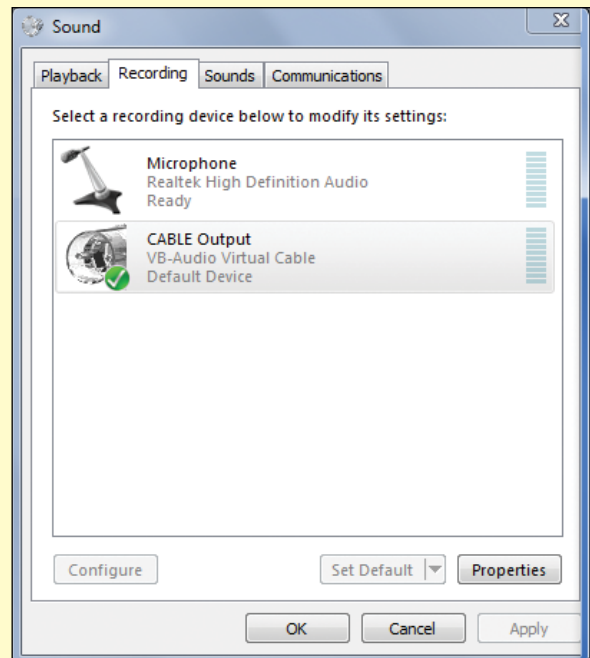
Sound

Playback | Recording | Sounds | Communications

Select a recording device below to modify its settings:

Microphone
Realtek High Definition Audio
Ready

CABLE Output
VB-Audio Virtual Cable
Default Device

Configure

Set Default

Properties

OK

Cancel

Apply